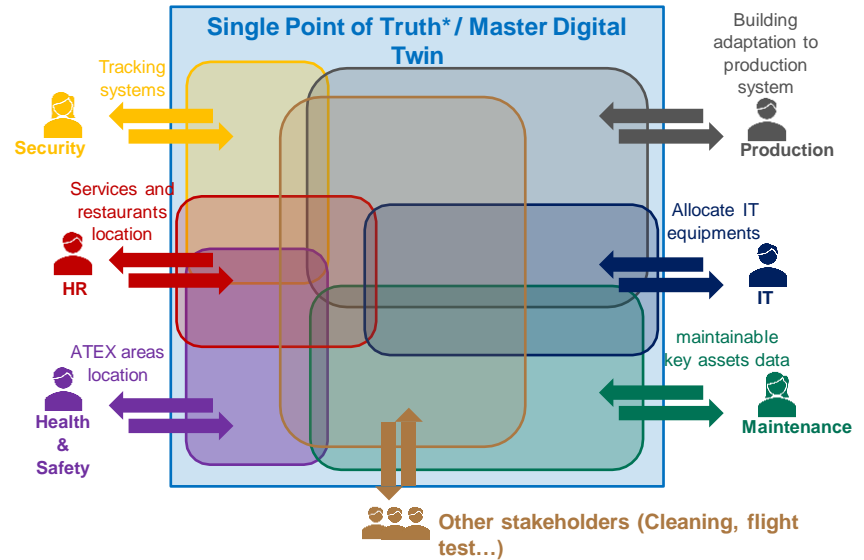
Single Point of Truth* / Master Digital Twin

Tracking systems

Security

Services and restaurants location

HR

ATEX areas location

Health & Safety

Building adaptation to production system

Production

Allocate IT equipments

IT

maintainable key assets data

Maintenance

Other stakeholders (Cleaning, flight test…)